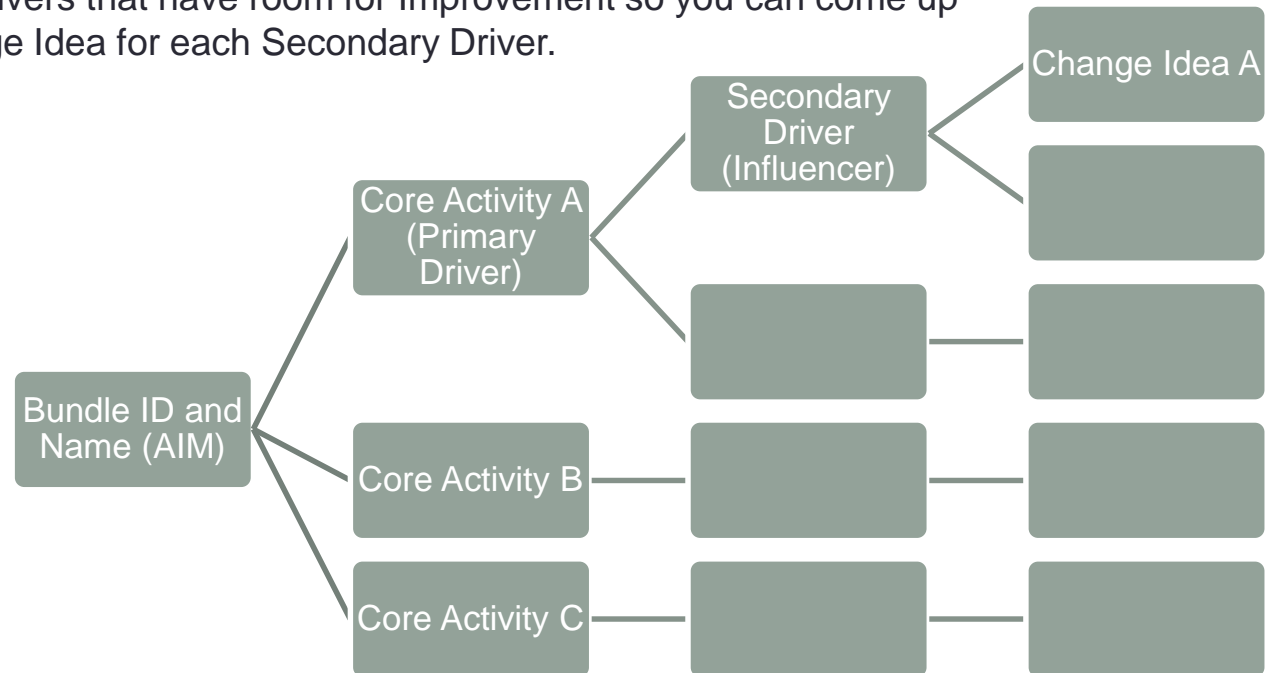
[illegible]ivers that have room for improvement so you can come up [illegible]ge Idea for each Secondary Driver.

Change Idea A

Secondary Driver (Influencer)

Core Activity A (Primary Driver)

Bundle ID and Name (AIM)

Core Activity B

Core Activity C